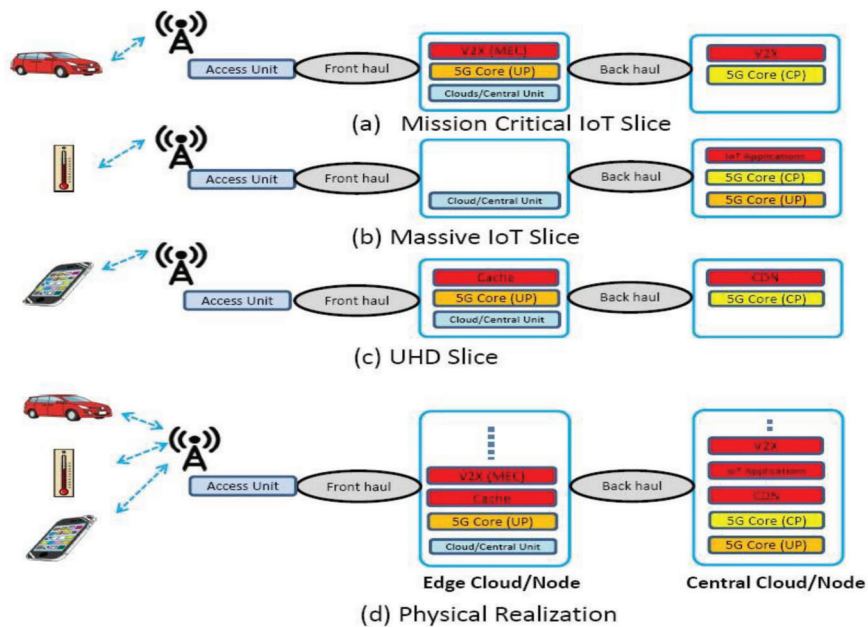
Access Unit
Front haul
V2X (MEC)
5G Core (UP)
Clouds/Central Unit
Back haul
V2X
5G Core (CP)
(a) Mission Critical IoT Slice

Access Unit
Front haul
Cloud/Central Unit
Back haul
IoT Applications
5G Core (CP)
5G Core (UP)
(b) Massive IoT Slice

Access Unit
Front haul
Cache
5G Core (UP)
Cloud/Central Unit
Back haul
CDN
5G Core (CP)
(c) UHD Slice

Access Unit
Front haul
V2X (MEC)
Cache
5G Core (UP)
Cloud/Central Unit
Back haul
V2X
IoT Applications
CDN
5G Core (CP)
5G Core (UP)
Edge Cloud/Node
Central Cloud/Node
(d) Physical Realization